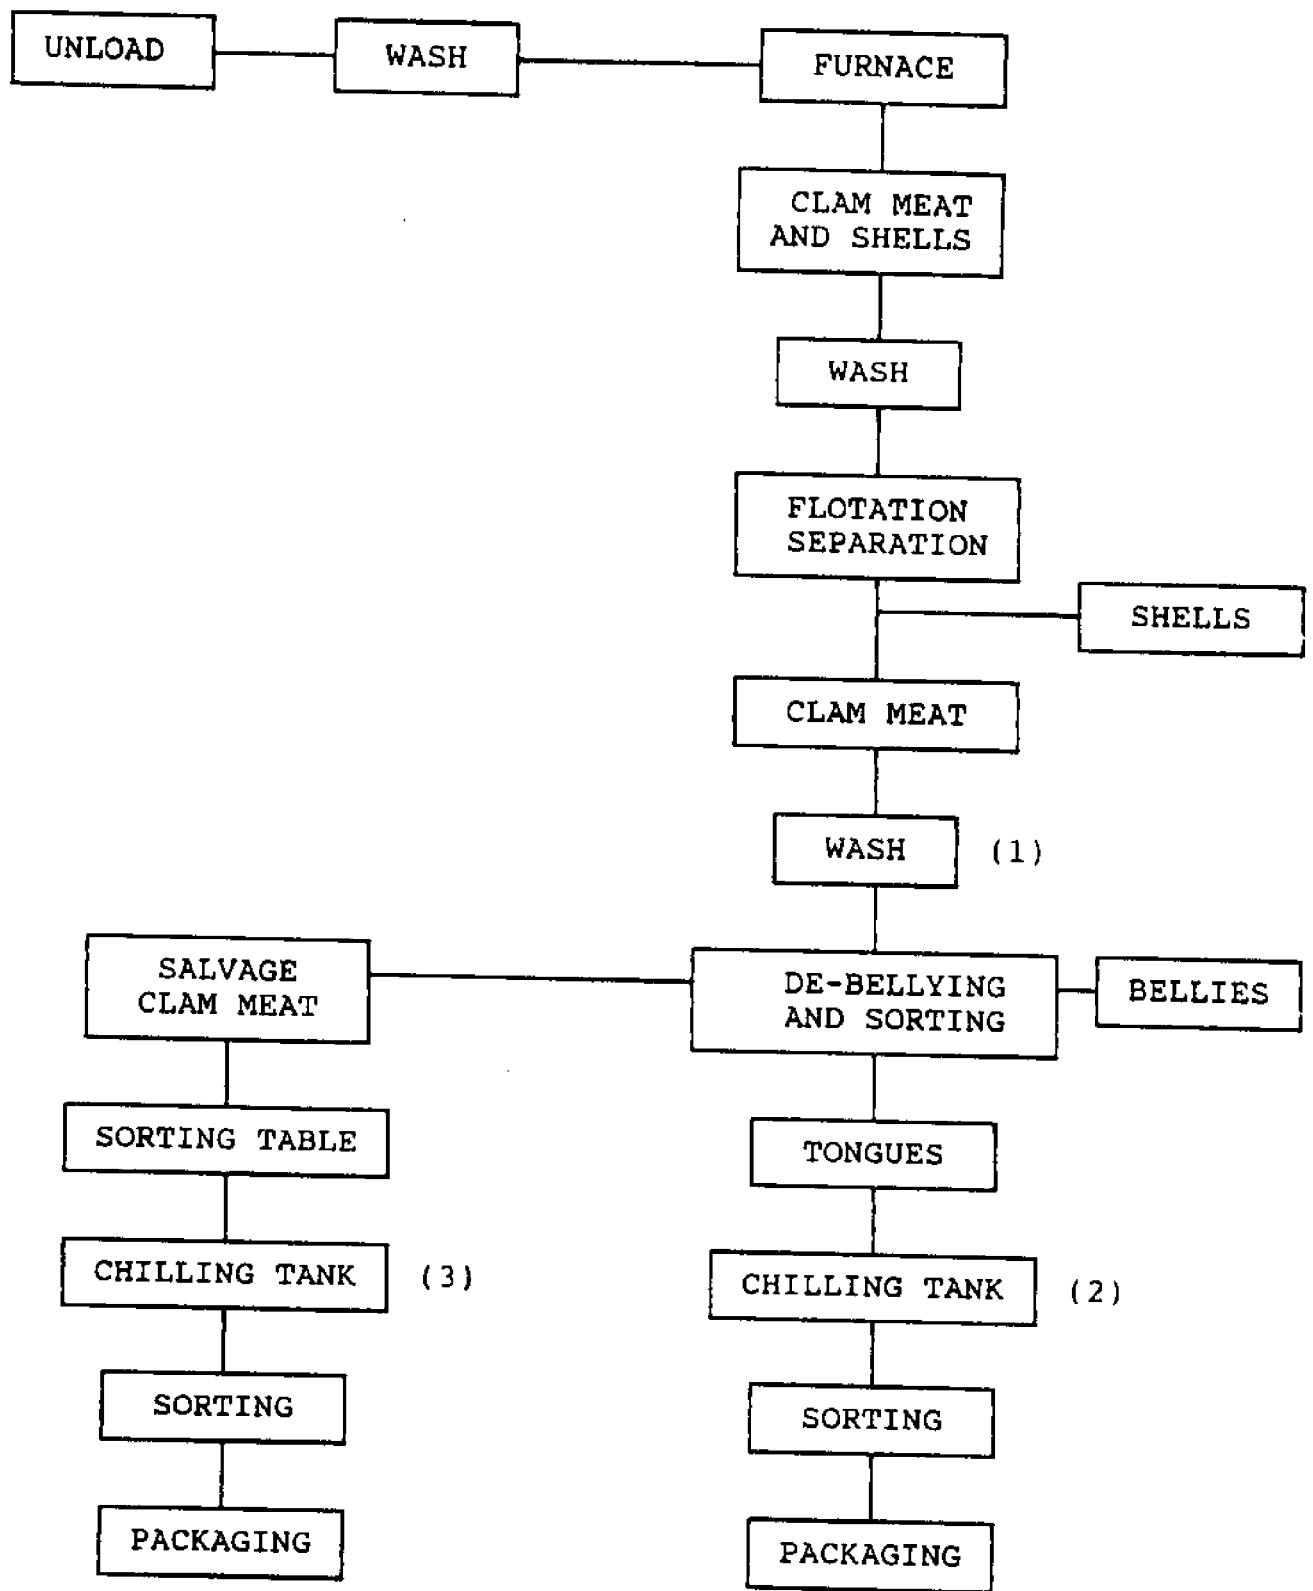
UNLOAD

WASH

FURNACE

CLAM MEAT AND SHELLS

WASH

FLOTATION SEPARATION

SHELLS

CLAM MEAT

WASH

(1)

SALVAGE CLAM MEAT

DE-BELLYING AND SORTING

BELLIES

SORTING TABLE

TONGUES

CHILLING TANK

(3)

CHILLING TANK

(2)

SORTING

SORTING

PACKAGING

PACKAGING